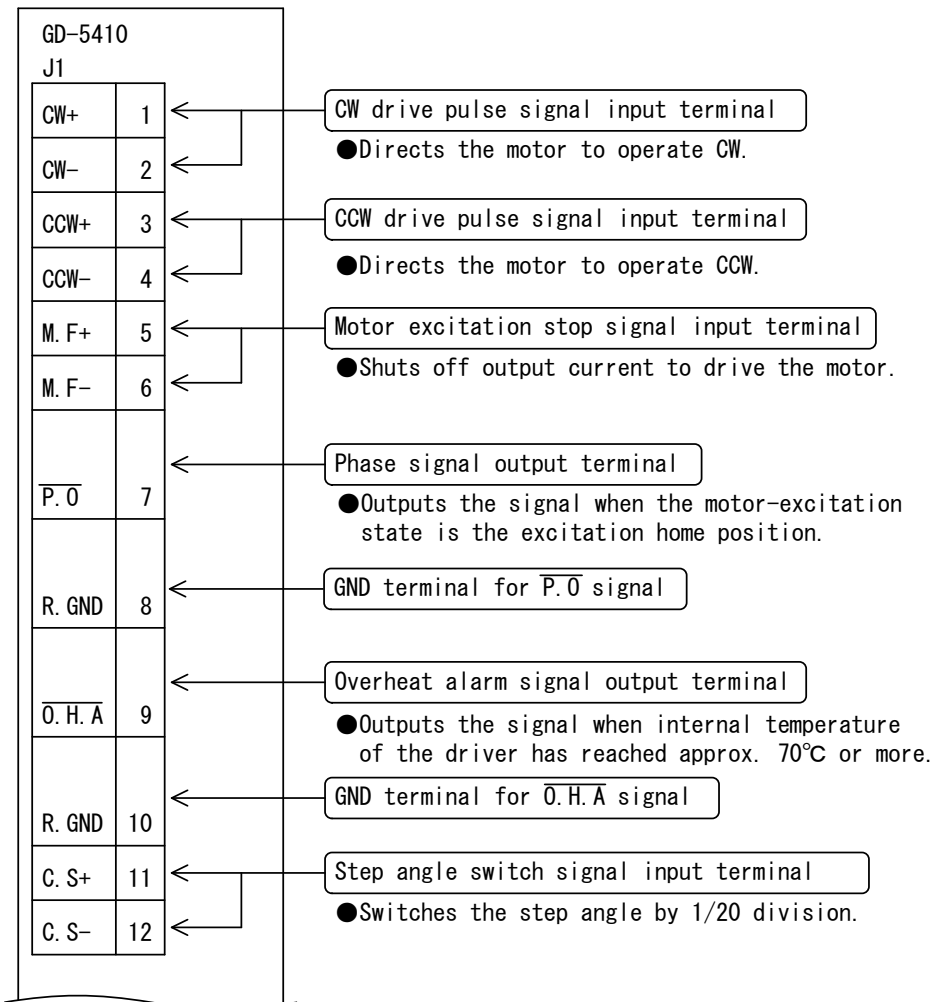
GD-5410
J1

| | |
|---|---|
| CW+ | 1 |
| CW− | 2 |
| CCW+ | 3 |
| CCW− | 4 |
| M.F+ | 5 |
| M.F− | 6 |
| $\overline{\text{P.O}}$ | 7 |
| R.GND | 8 |
| $\overline{\text{O.H.A}}$ | 9 |
| R.GND | 10 |
| C.S+ | 11 |
| C.S− | 12 |

CW drive pulse signal input terminal
●Directs the motor to operate CW.

CCW drive pulse signal input terminal
●Directs the motor to operate CCW.

Motor excitation stop signal input terminal
●Shuts off output current to drive the motor.

Phase signal output terminal
●Outputs the signal when the motor-excitation state is the excitation home position.

GND terminal for $\overline{\text{P.O}}$ signal

Overheat alarm signal output terminal
●Outputs the signal when internal temperature of the driver has reached approx. 70℃ or more.

GND terminal for $\overline{\text{O.H.A}}$ signal

Step angle switch signal input terminal
●Switches the step angle by 1/20 division.